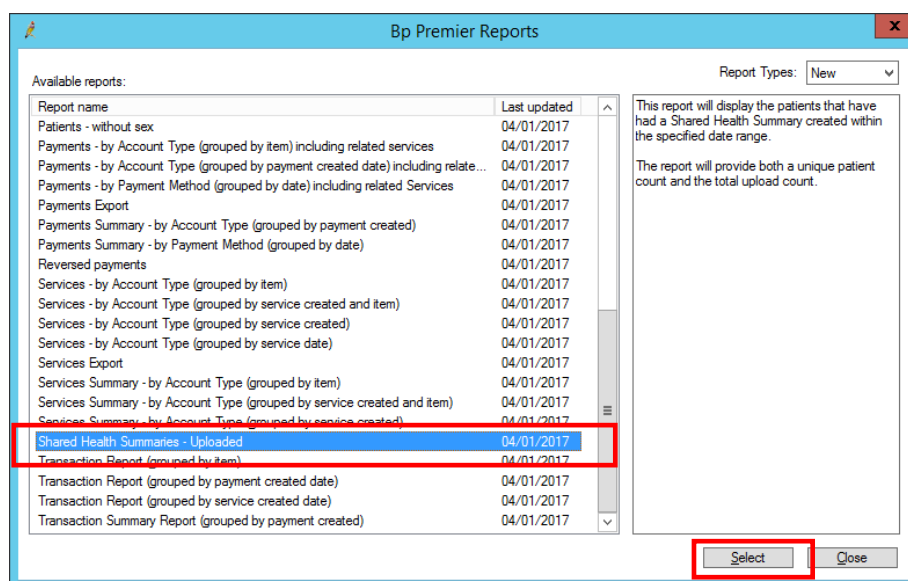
Bp Premier Reports

Available reports:

Report Types: New

| Report name | Last updated |
|---|---|
| Patients - without sex | 04/01/2017 |
| Payments - by Account Type (grouped by item) including related services | 04/01/2017 |
| Payments - by Account Type (grouped by payment created date) including relate... | 04/01/2017 |
| Payments - by Payment Method (grouped by date) including related Services | 04/01/2017 |
| Payments Export | 04/01/2017 |
| Payments Summary - by Account Type (grouped by payment created) | 04/01/2017 |
| Payments Summary - by Payment Method (grouped by date) | 04/01/2017 |
| Reversed payments | 04/01/2017 |
| Services - by Account Type (grouped by item) | 04/01/2017 |
| Services - by Account Type (grouped by service created and item) | 04/01/2017 |
| Services - by Account Type (grouped by service created) | 04/01/2017 |
| Services - by Account Type (grouped by service date) | 04/01/2017 |
| Services Export | 04/01/2017 |
| Services Summary - by Account Type (grouped by item) | 04/01/2017 |
| Services Summary - by Account Type (grouped by service created and item) | 04/01/2017 |
| Services Summary - by Account Type (grouped by service created) | 04/01/2017 |
| Shared Health Summaries - Uploaded | 04/01/2017 |
| Transaction Report (grouped by item) | 04/01/2017 |
| Transaction Report (grouped by payment created date) | 04/01/2017 |
| Transaction Report (grouped by service created date) | 04/01/2017 |
| Transaction Summary Report (grouped by payment created) | 04/01/2017 |

This report will display the patients that have had a Shared Health Summary created within the specified date range.

The report will provide both a unique patient count and the total upload count.

Select Close